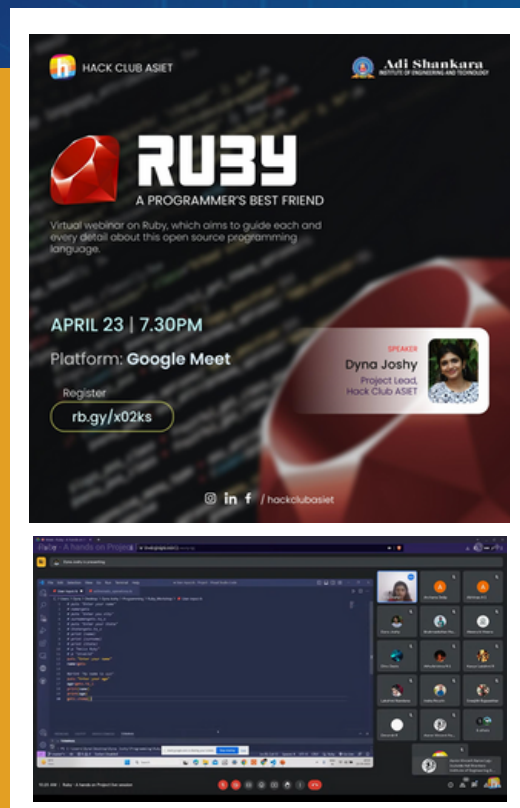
HACK CLUB ASIET

Adi Shankara
INSTITUTE OF ENGINEERING AND TECHNOLOGY

RUBY
A PROGRAMMER'S BEST FRIEND

Virtual webinar on Ruby, which aims to guide each and every detail about this open source programming language.

APRIL 23 | 7.30PM

Platform: Google Meet

Register
rb.gy/x02ks

SPEAKER
Dyna Joshy
Project Lead, Hack Club ASIET

/ hackclubasiet

Ruby : A hands on Project
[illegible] is presenting

10:20 AM | Ruby - A hands on Project live session